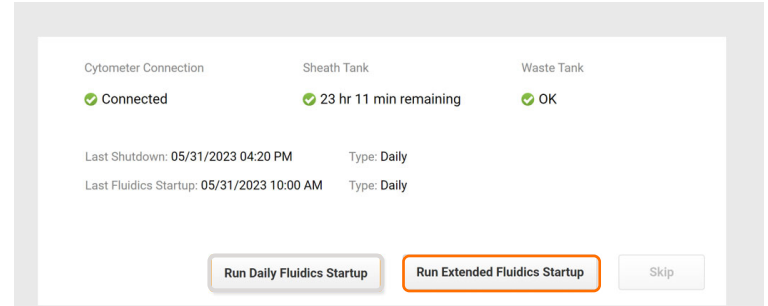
Cytometer Connection
Connected

Sheath Tank
23 hr 11 min remaining

Waste Tank
OK

Last Shutdown: 05/31/2023 04:20 PM Type: Daily

Last Fluidics Startup: 05/31/2023 10:00 AM Type: Daily

Run Daily Fluidics Startup Run Extended Fluidics Startup Skip